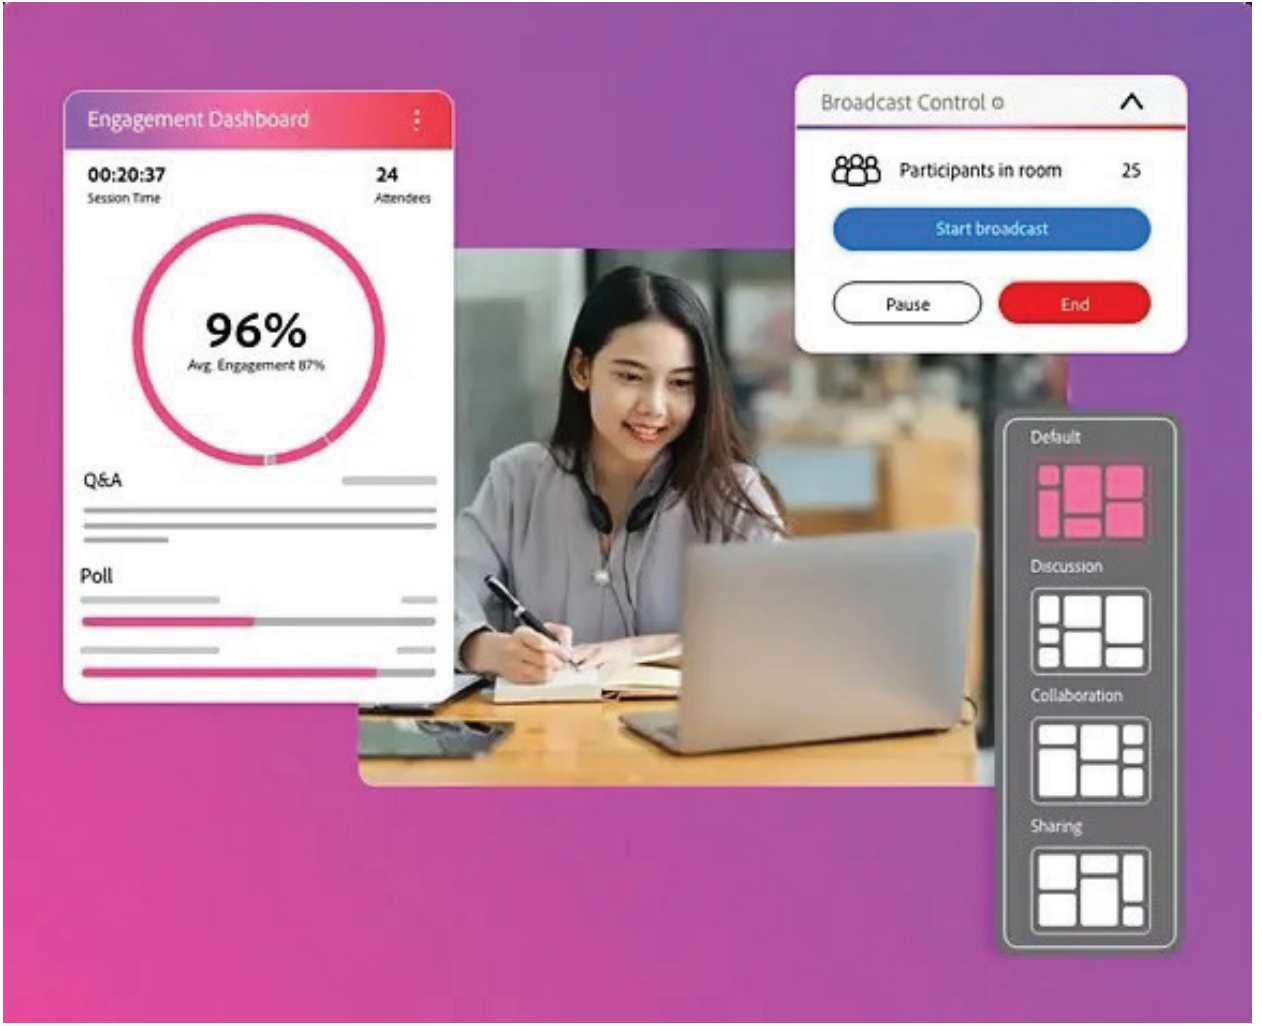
Engagement Dashboard

00:20:37
Session Time

24
Attendees

96%
Avg. Engagement 87%

Q&A

Poll

Broadcast Control

Participants in room 25

Start broadcast

Pause

End

Default

Discussion

Collaboration

Sharing